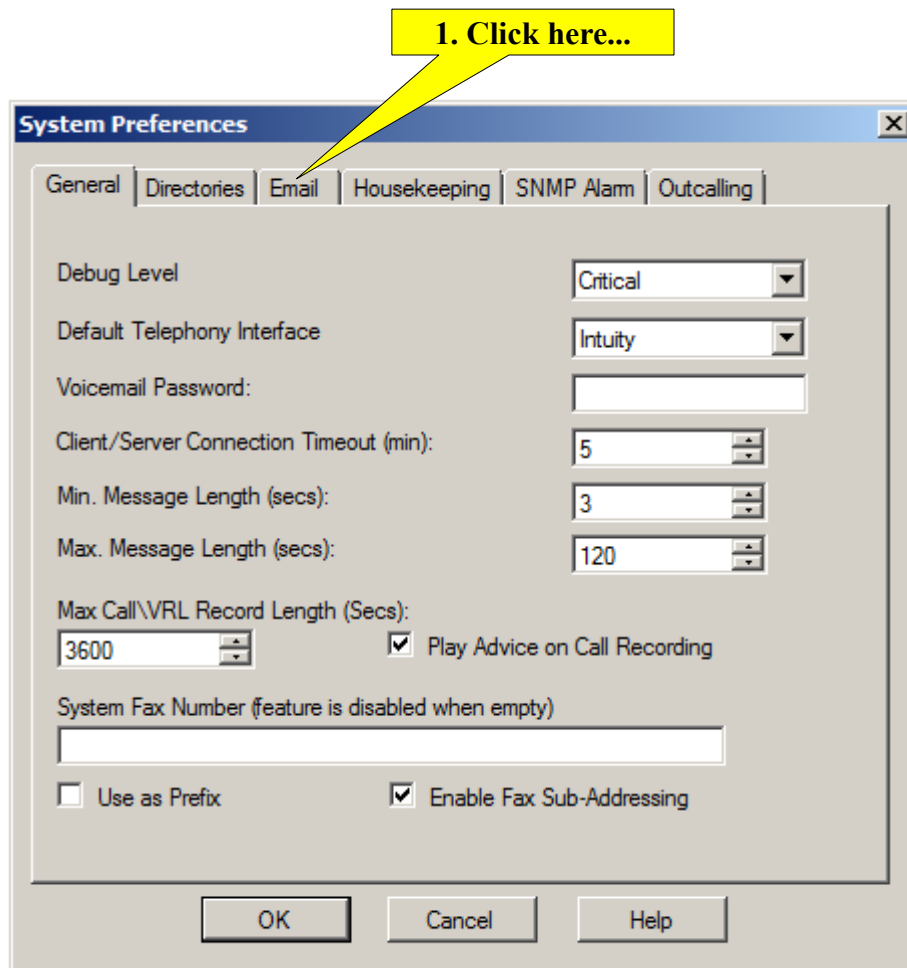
1. Click here...

System Preferences

General | Directories | Email | Housekeeping | SNMP Alarm | Outcalling

Debug Level
Critical

Default Telephony Interface
Intuity

Voicemail Password:

Client/Server Connection Timeout (min):
5

Min. Message Length (secs):
3

Max. Message Length (secs):
120

Max Call\\VRL Record Length (Secs):
3600

Play Advice on Call Recording

System Fax Number (feature is disabled when empty)

Use as Prefix

Enable Fax Sub-Addressing

OK
Cancel
Help